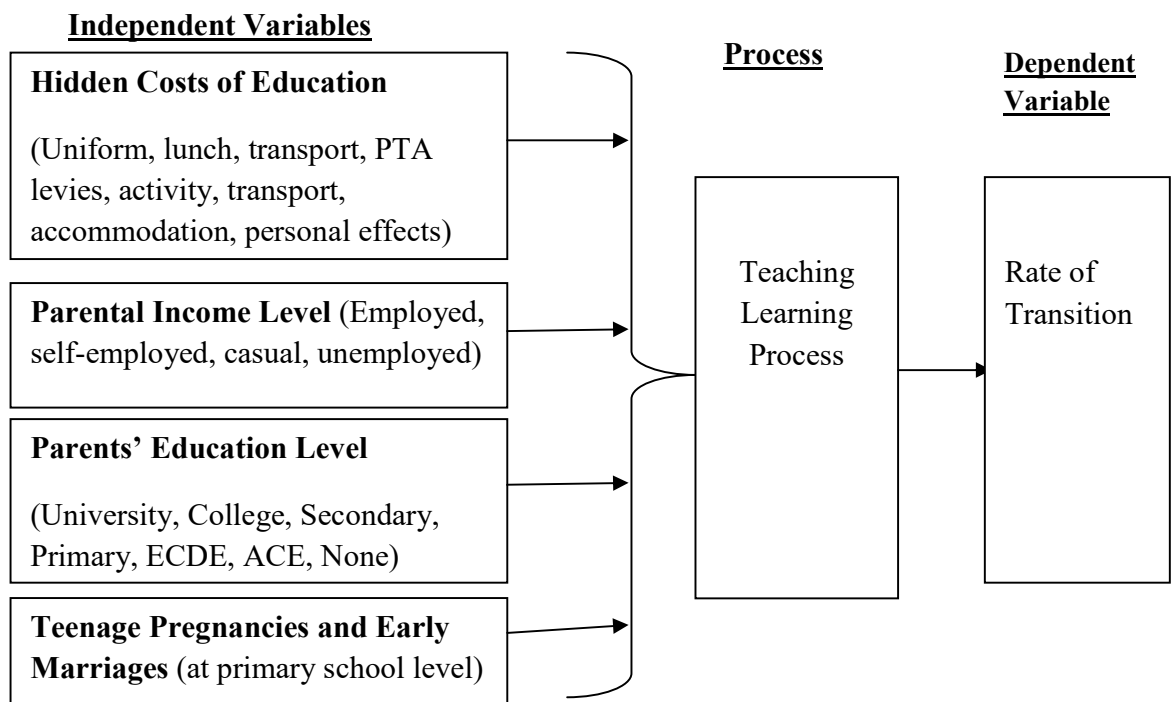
Independent Variables

Hidden Costs of Education

(Uniform, lunch, transport, PTA levies, activity, transport, accommodation, personal effects)

Parental Income Level (Employed, self-employed, casual, unemployed)

Parents' Education Level

(University, College, Secondary, Primary, ECDE, ACE, None)

Teenage Pregnancies and Early Marriages (at primary school level)

Process

Teaching Learning Process

Dependent Variable

Rate of Transition